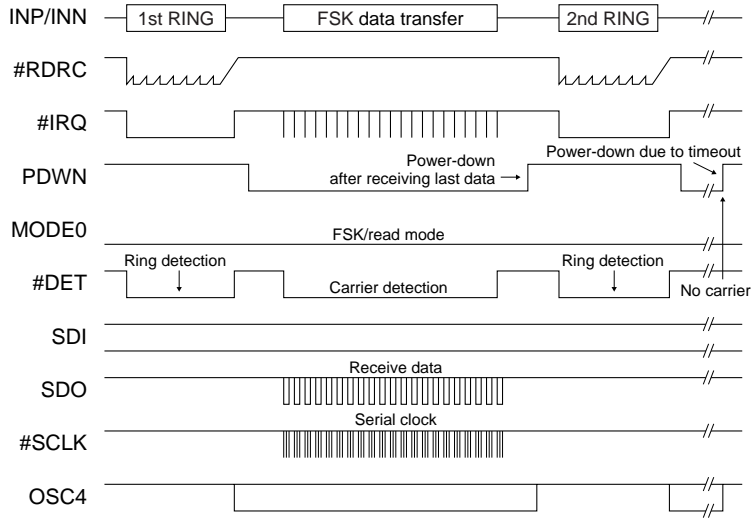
INP/INN
1st RING
FSK data transfer
2nd RING
#RDRC
#IRQ
PDWN
Power-down after receiving last data
Power-down due to timeout
MODE0
FSK/read mode
#DET
Ring detection
Carrier detection
Ring detection
No carrier
SDI
SDO
Receive data
#SCLK
Serial clock
OSC4